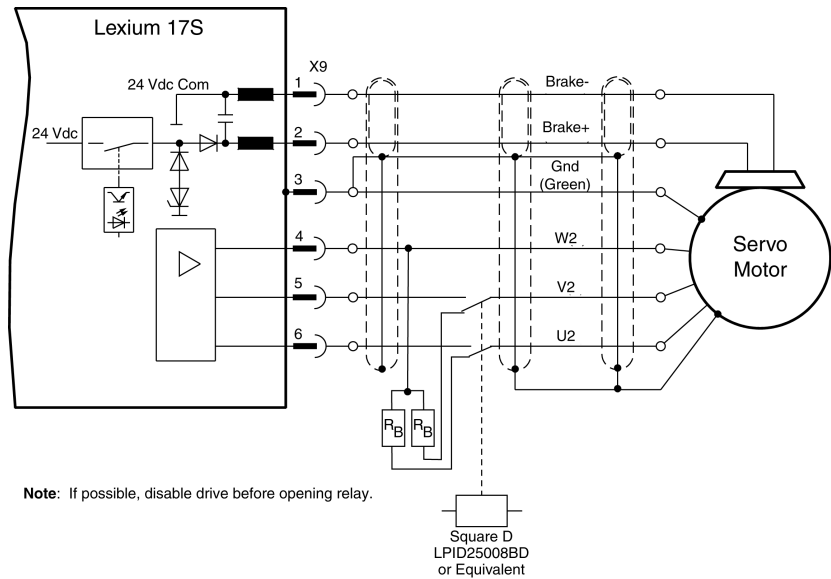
Lexium 17S

X9

24 Vdc Com

24 Vdc

1

2

3

4

5

6

Brake-

Brake+

Gnd
(Green)

W2

V2

U2

Servo
Motor

$R_B$

$R_B$

Note: If possible, disable drive before opening relay.

Square D
LPID25008BD
or Equivalent